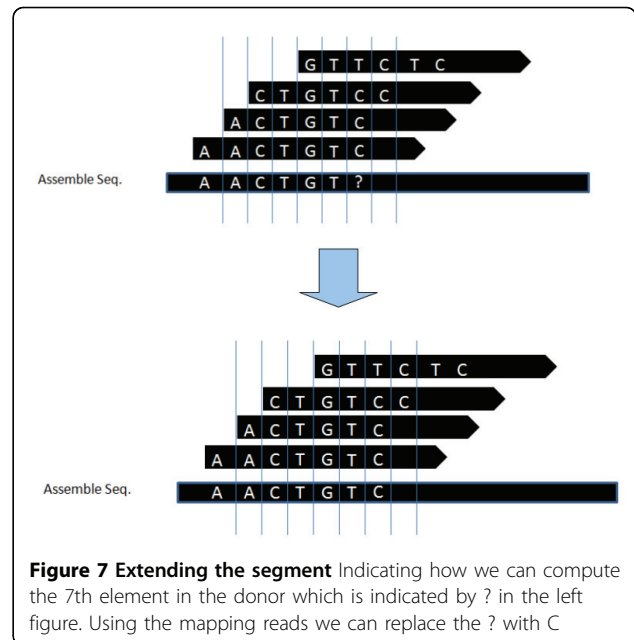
G T T C T C
C T G T C C
A C T G T C
A A C T G T C
Assemble Seq.
A A C T G T ?

G T T C T C
C T G T C C
A C T G T C
A A C T G T C
Assemble Seq.
A A C T G T C

**Figure 7 Extending the segment** Indicating how we can compute the 7th element in the donor which is indicated by ? in the left figure. Using the mapping reads we can replace the ? with C